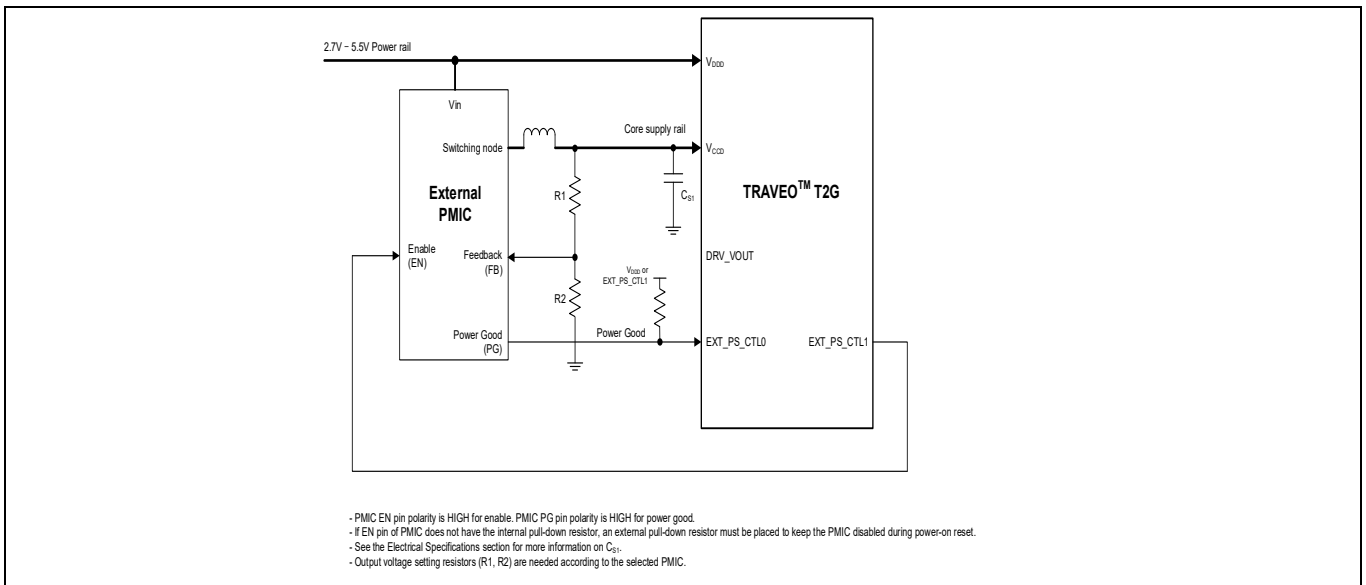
2.7V – 5.5V Power rail

$V_{DDD}$

Vin

Switching node

Core supply rail

$V_{CCD}$

External PMIC

R1

$C_{S1}$

TRAVEO$^{TM}$ T2G

Enable (EN)

Feedback (FB)

DRV_VOUT

$V_{DDD}$ or EXT_PS_CTL1

R2

Power Good (PG)

Power Good

EXT_PS_CTL0

EXT_PS_CTL1

- PMIC EN pin polarity is HIGH for enable. PMIC PG pin polarity is HIGH for power good.
- If EN pin of PMIC does not have the internal pull-down resistor, an external pull-down resistor must be placed to keep the PMIC disabled during power-on reset.
- See the Electrical Specifications section for more information on $C_{S1}$.
- Output voltage setting resistors (R1, R2) are needed according to the selected PMIC.